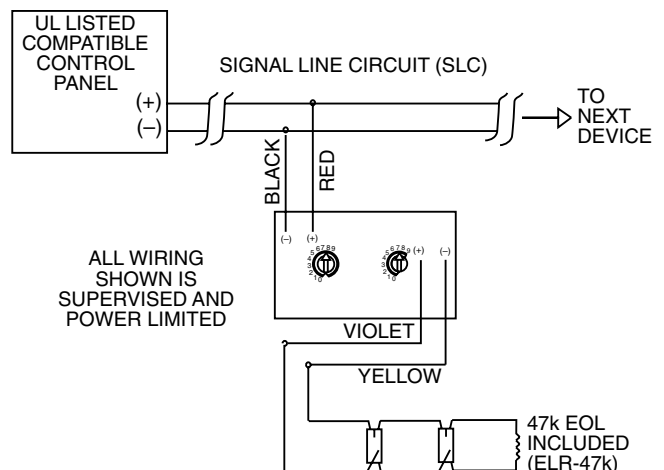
UL LISTED COMPATIBLE CONTROL PANEL

(+)
(–)

SIGNAL LINE CIRCUIT (SLC)

TO NEXT DEVICE

BLACK
RED

(–) (+)

6 7 8 9
0 1 2 3 4 5

6 7 8 9
0 1 2 3 4 5

(+) (–)

ALL WIRING SHOWN IS SUPERVISED AND POWER LIMITED

VIOLET

YELLOW

47k EOL INCLUDED (ELR-47k)